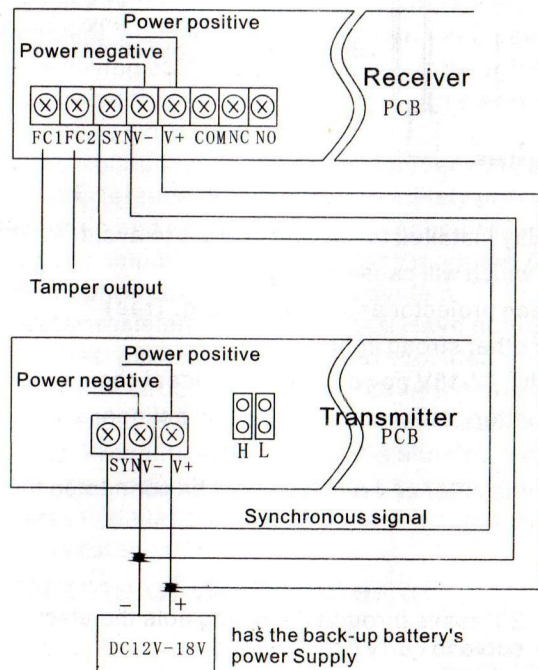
Power positive

Power negative

Receiver

PCB

FC1 FC2 SYN V- V+ COM NC NO

Tamper output

Power positive

Power negative

Transmitter

PCB

SYN V- V+

H L

Synchronous signal

−

+

DC12V-18V

has the back-up battery's power Supply